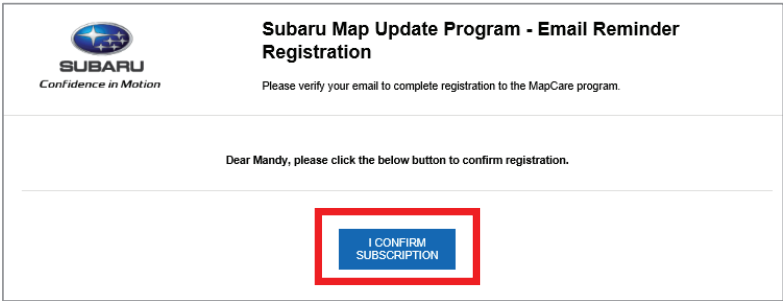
SUBARU
Confidence in Motion

Subaru Map Update Program - Email Reminder Registration

Please verify your email to complete registration to the MapCare program.

Dear Mandy, please click the below button to confirm registration.

I CONFIRM SUBSCRIPTION